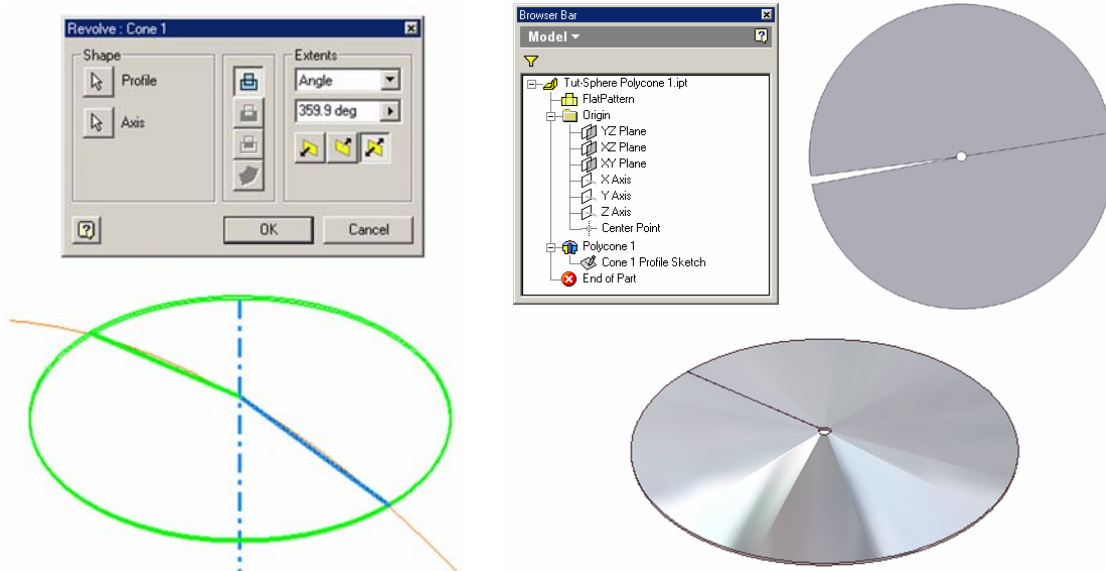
Revolve : Cone 1

Shape

Profile

Axis

Extents

Angle

359.9 deg

OK

Cancel

Browser Bar

Model

Tut-Sphere Polycone 1.ipt

FlatPattern

Origin

YZ Plane

XZ Plane

XY Plane

X Axis

Y Axis

Z Axis

Center Point

Polycone 1

Cone 1 Profile Sketch

End of Part